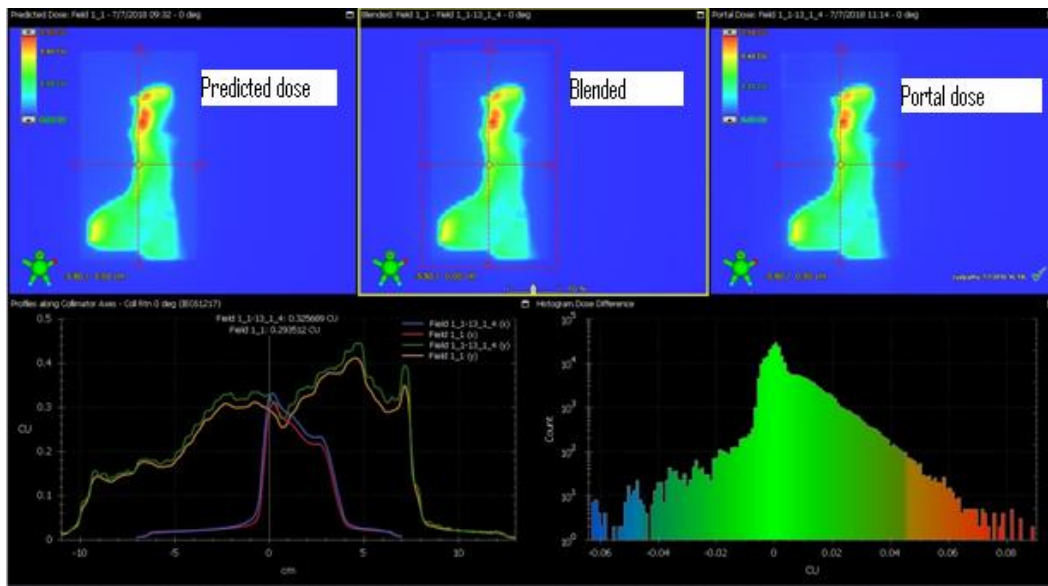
Predicted Dose: Field 1_1 - 7/7/2018 09:32 - 0 deg

Predicted dose

Blended: Field 1_1 - Field 1_1-13_1_4 - 0 deg

Blended

Portal Dose: Field 1_1-13_1_4 - 7/7/2018 11:14 - 0 deg

Portal dose

Profiles along Collimator Axes - Coll Rtn 0 deg (IEC61217)

Field 1_1-13_1_4: 0.325669 CU
Field 1_1: 0.293512 CU

Field 1_1-13_1_4 (x)
Field 1_1 (x)
Field 1_1-13_1_4 (y)
Field 1_1 (y)

CU

0.5
0.4
0.3
0.2
0.1
0

-10 -5 0 5 10

cm

Histogram Dose Difference

Count

$10^5$
$10^4$
$10^3$
$10^2$
$10^1$
$10^0$

-0.06 -0.04 -0.02 0 0.02 0.04 0.06 0.08

CU